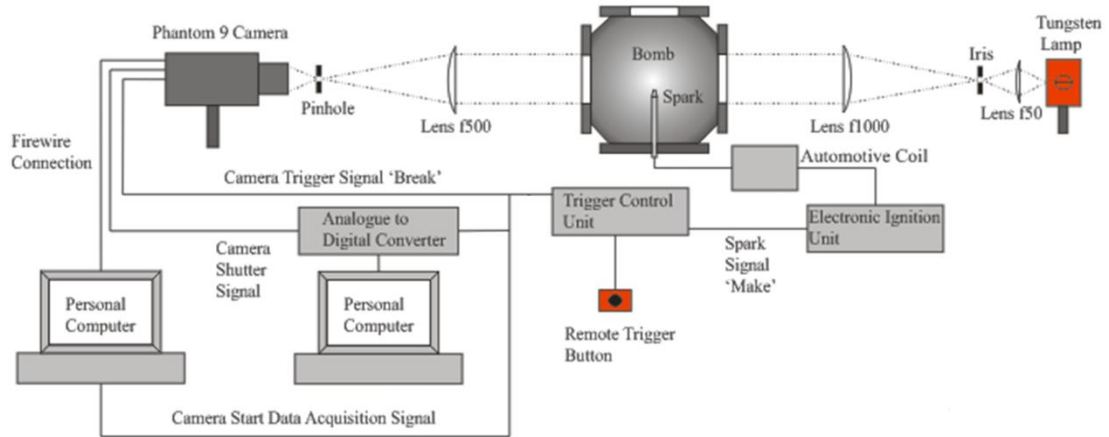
Phantom 9 Camera

Pinhole

Lens f500

Bomb

Spark

Lens f1000

Iris

Lens f50

Tungsten Lamp

Firewire Connection

Camera Trigger Signal 'Break'

Automotive Coil

Analogue to Digital Converter

Trigger Control Unit

Electronic Ignition Unit

Camera Shutter Signal

Spark Signal 'Make'

Personal Computer

Personal Computer

Remote Trigger Button

Camera Start Data Acquisition Signal